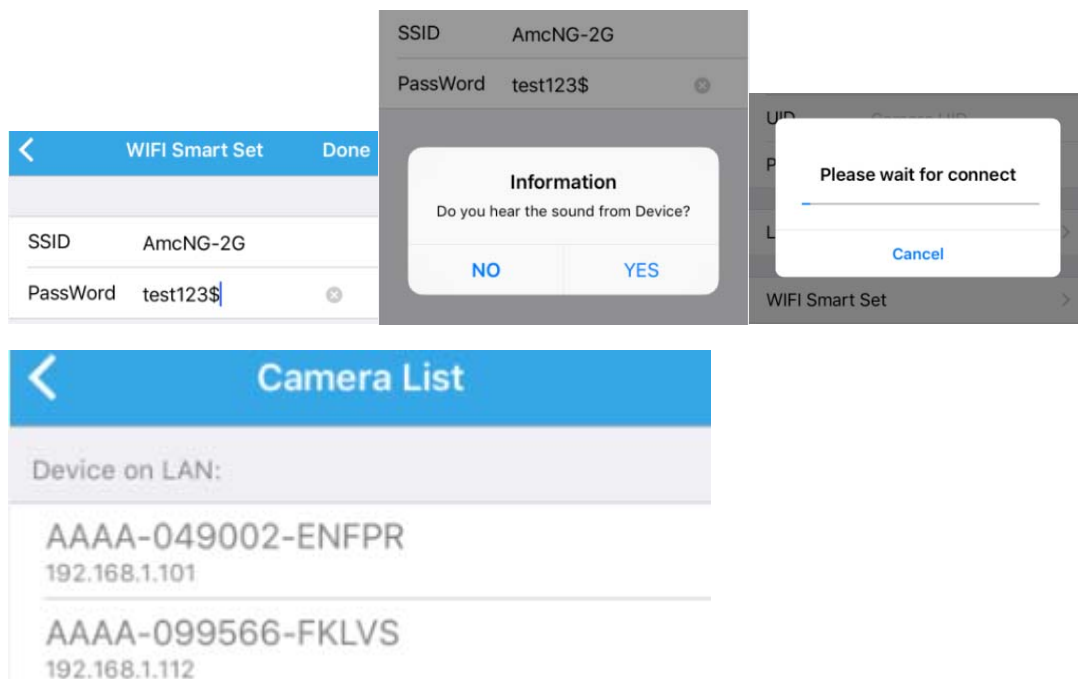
WIFI Smart Set
Done

SSID AmcNG-2G
PassWord test123$

SSID AmcNG-2G
PassWord test123$

Information
Do you hear the sound from Device?
NO
YES

UID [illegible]
P
L

Please wait for connect
Cancel

WIFI Smart Set

Camera List

Device on LAN:

AAAA-049002-ENFPR
192.168.1.101

AAAA-099566-FKLVS
192.168.1.112